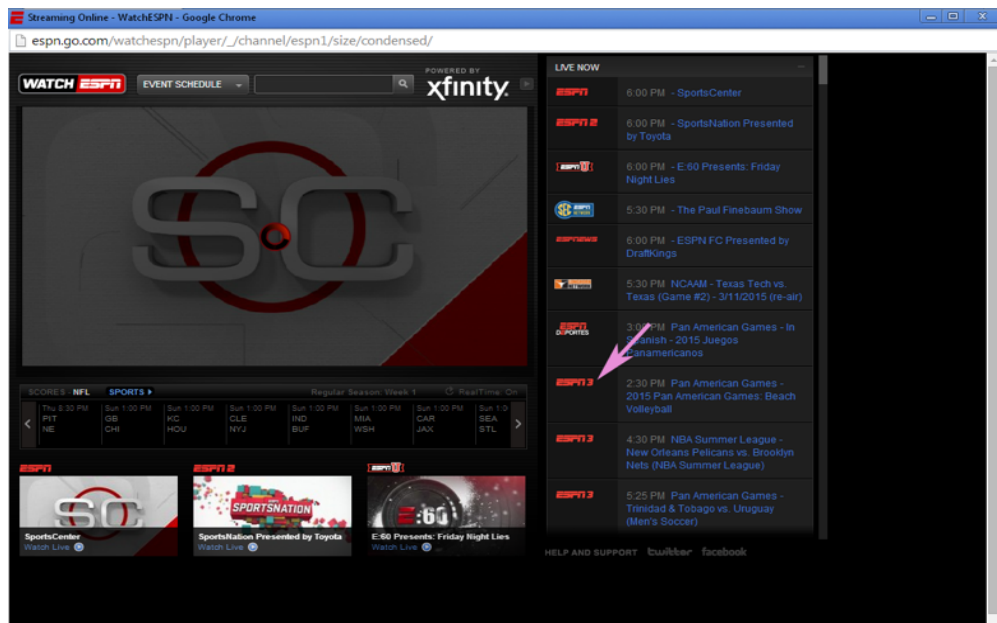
Streaming Online - WatchESPN - Google Chrome

espn.go.com/watchespn/player/_/channel/espn1/size/condensed/

WATCH ESPN EVENT SCHEDULE

POWERED BY xfinity

S C

SCORES - NFL SPORTS Regular Season: Week 1 RealTime: On

| Thu 8:30 PM | Sun 1:00 PM | Sun 1:00 PM | Sun 1:00 PM | Sun 1:00 PM | Sun 1:00 PM | Sun 1:00 PM | Sun 1:0 |
|---|---|---|---|---|---|---|---|
| PIT | GB | KC | CLE | IND | MIA | CAR | SEA |
| NE | CHI | HOU | NYJ | BUF | WSH | JAX | STL |

ESPN
SportsCenter
Watch Live

ESPN 2
SPORTSNATION
SportsNation Presented by Toyota
Watch Live

E:60
E:60 Presents: Friday Night Lies
Watch Live

LIVE NOW

ESPN 6:00 PM - SportsCenter

ESPN 2 6:00 PM - SportsNation Presented by Toyota

ESPN U 6:00 PM - E:60 Presents: Friday Night Lies

SEC ESPN 5:30 PM - The Paul Finebaum Show

ESPNEWS 6:00 PM - ESPN FC Presented by DraftKings

5:30 PM NCAAM - Texas Tech vs. Texas (Game #2) - 3/11/2015 (re-air)

ESPN DEPORTES 3:00 PM Pan American Games - In Spanish - 2015 Juegos Panamericanos

ESPN 3 2:30 PM Pan American Games - 2015 Pan American Games: Beach Volleyball

ESPN 3 4:30 PM NBA Summer League - New Orleans Pelicans vs. Brooklyn Nets (NBA Summer League)

ESPN 3 5:25 PM Pan American Games - Trinidad & Tobago vs. Uruguay (Men's Soccer)

HELP AND SUPPORT twitter facebook